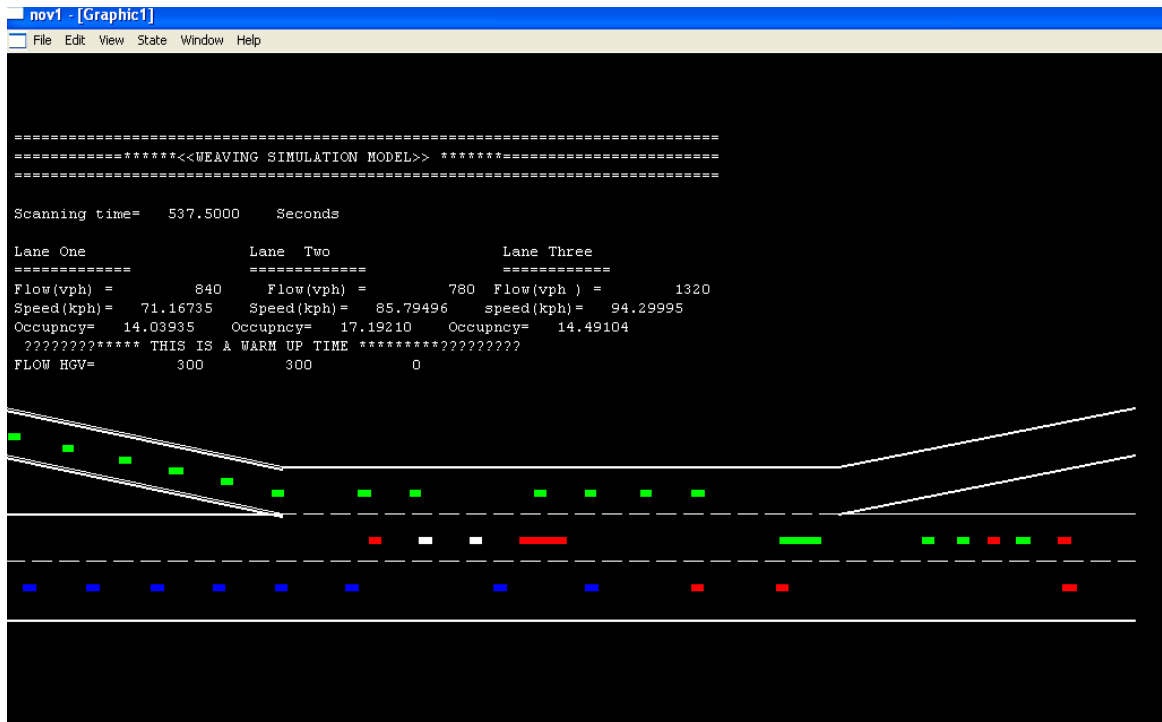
nov1 - [Graphic1]
File Edit View State Window Help

========================================================================
===========******<<WEAVING SIMULATION MODEL>> *******=======================
========================================================================

Scanning time= 537.5000 Seconds

Lane One Lane Two Lane Three
============= ============= ============
Flow(vph) = 840 Flow(vph) = 780 Flow(vph ) = 1320
Speed(kph)= 71.16735 Speed(kph)= 85.79496 speed(kph)= 94.29995
Occupncy= 14.03935 Occupncy= 17.19210 Occupncy= 14.49104
????????***** THIS IS A WARM UP TIME *********????????
FLOW HGV= 300 300 0